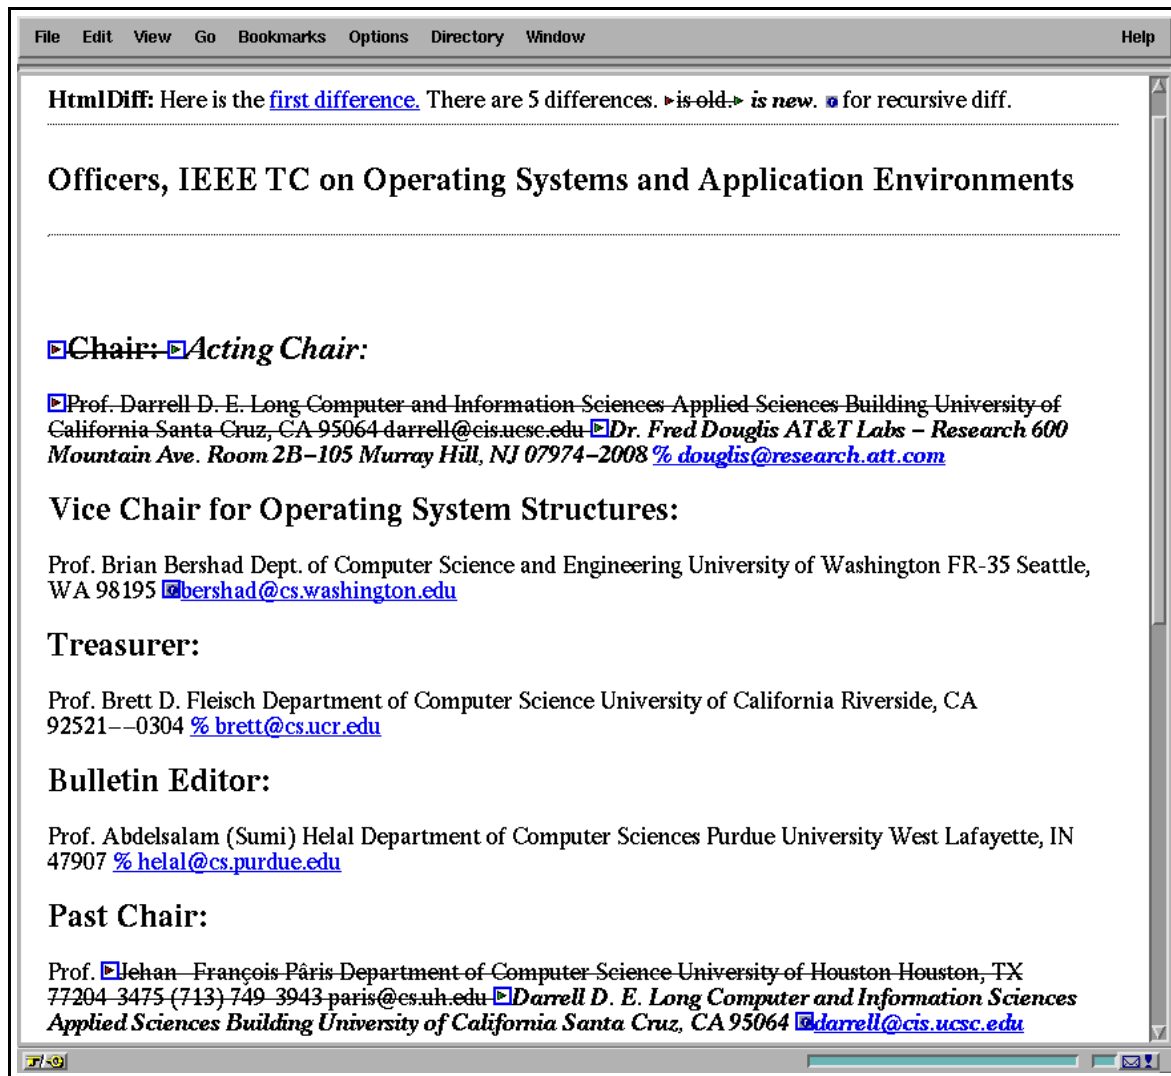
File Edit View Go Bookmarks Options Directory Window Help

HtmlDiff: Here is the first difference. There are 5 differences. ~~is old.~~ *is new*. for recursive diff.

Officers, IEEE TC on Operating Systems and Application Environments

~~Chair:~~ *Acting Chair:*

~~Prof. Darrell D. E. Long Computer and Information Sciences Applied Sciences Building University of California Santa Cruz, CA 95064 darrell@cis.ucsc.edu~~ ***Dr. Fred Douglis AT&T Labs – Research 600 Mountain Ave. Room 2B–105 Murray Hill, NJ 07974–2008*** *% douglis@research.att.com*

Vice Chair for Operating System Structures:

Prof. Brian Bershad Dept. of Computer Science and Engineering University of Washington FR-35 Seattle, WA 98195 bershad@cs.washington.edu

Treasurer:

Prof. Brett D. Fleisch Department of Computer Science University of California Riverside, CA 92521––0304 % brett@cs.ucr.edu

Bulletin Editor:

Prof. Abdelsalam (Sumi) Helal Department of Computer Sciences Purdue University West Lafayette, IN 47907 % helal@cs.purdue.edu

Past Chair:

Prof. ~~Jehan François Pâris Department of Computer Science University of Houston Houston, TX 77204 3475 (713) 749 3943 paris@cs.uh.edu~~ ***Darrell D. E. Long Computer and Information Sciences Applied Sciences Building University of California Santa Cruz, CA 95064*** *darrell@cis.ucsc.edu*